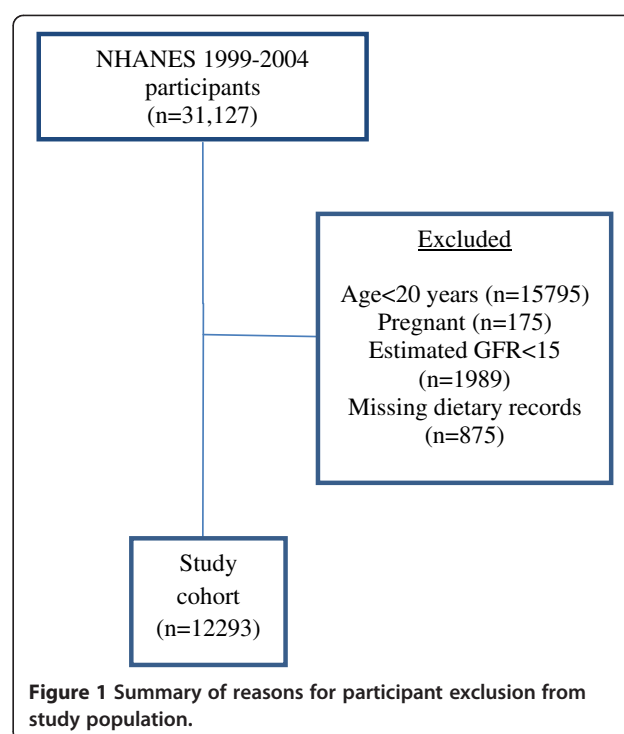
NHANES 1999-2004 participants (n=31,127)

Excluded

Age<20 years (n=15795)
Pregnant (n=175)
Estimated GFR<15 (n=1989)
Missing dietary records (n=875)

Study cohort (n=12293)

**Figure 1 Summary of reasons for participant exclusion from study population.**